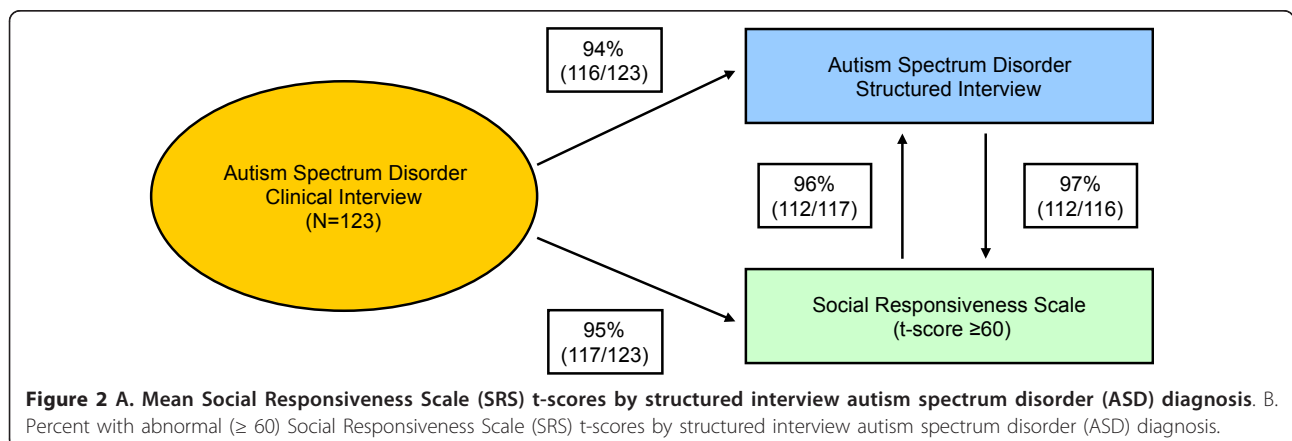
94%
(116/123)

Autism Spectrum Disorder
Structured Interview

Autism Spectrum Disorder
Clinical Interview
(N=123)

96%
(112/117)

97%
(112/116)

Social Responsiveness Scale
(t-score ≥60)

95%
(117/123)

**Figure 2 A. Mean Social Responsiveness Scale (SRS) t-scores by structured interview autism spectrum disorder (ASD) diagnosis**. B. Percent with abnormal (≥ 60) Social Responsiveness Scale (SRS) t-scores by structured interview autism spectrum disorder (ASD) diagnosis.